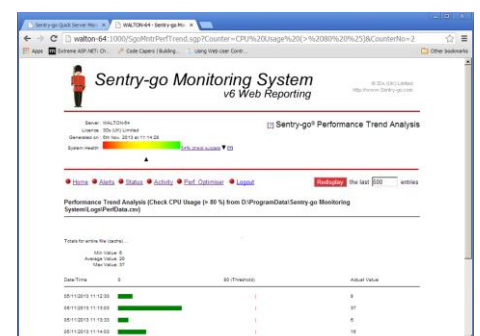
Sentry-go Quick Server Mon × WALTON-64 - Sentry-go Mo ×

walton-64:1000/SgoMntrPerfTrend.sgp?Counter=CPU%20Usage%20(>%2080%25)&CounterNo=2

Apps Extreme ASP.NET: Ch... Code Capers | Building... Using Web User Contr... Other bookmarks

Sentry-go Monitoring System
v6 Web Reporting

© 3Ds (UK) Limited
http://www.Sentry-go.com

Server: WALTON-64
License: 3Ds (UK) Limited
Generated on: 5th Nov. 2013 at 17:14:28
System Health

Sentry-go® Performance Trend Analysis

Home Alerts Status Activity Perf. Optimiser Logout

Redisplay the last 500 entries

Performance Trend Analysis (Check CPU Usage (> 80 %) from D:\ProgramData\Sentry-go Monitoring System\Logs\PerfData.csv)

Totals for entire file (cache)...

Min Value: 0
Average Value: 20
Max Value: 97

| Date/Time | 0 | 80 (Threshold) | Actual Value |
|---|---|---|---|
| 05/11/2013 11:12:53 | | | 0 |
| 05/11/2013 11:13:03 | | | 57 |
| 05/11/2013 11:13:33 | | | 8 |
| 05/11/2013 11:14:03 | | | 16 |